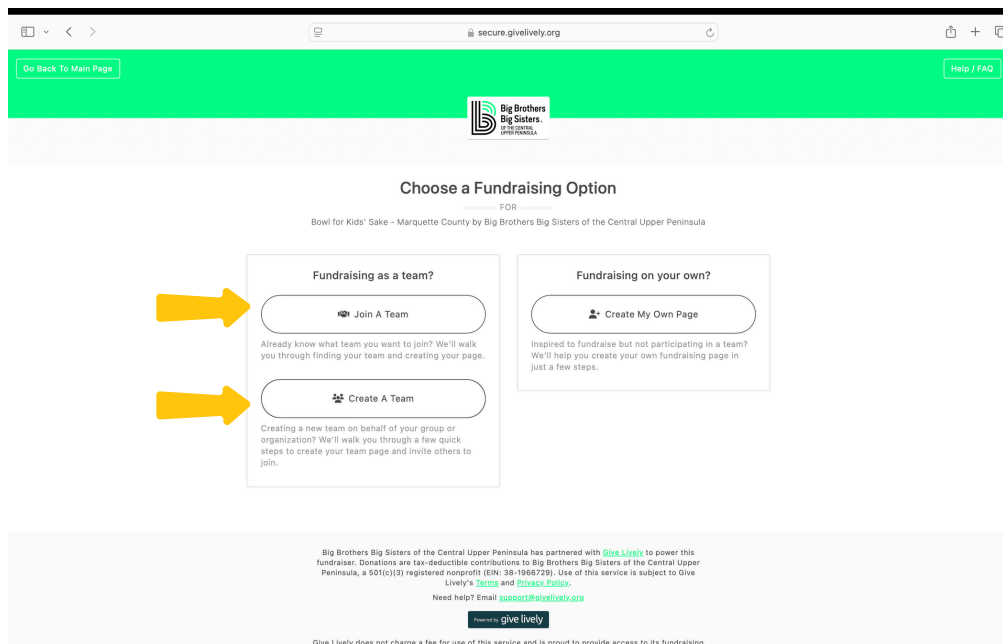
secure.givelively.org

Go Back To Main Page

Help / FAQ

Big Brothers Big Sisters. OF THE CENTRAL UPPER PENINSULA

Choose a Fundraising Option

FOR

Bowl for Kids' Sake - Marquette County by Big Brothers Big Sisters of the Central Upper Peninsula

Fundraising as a team?

Join A Team

Already know what team you want to join? We'll walk you through finding your team and creating your page.

Create A Team

Creating a new team on behalf of your group or organization? We'll walk you through a few quick steps to create your team page and invite others to join.

Fundraising on your own?

Create My Own Page

Inspired to fundraise but not participating in a team? We'll help you create your own fundraising page in just a few steps.

Big Brothers Big Sisters of the Central Upper Peninsula has partnered with Give Lively to power this fundraiser. Donations are tax-deductible contributions to Big Brothers Big Sisters of the Central Upper Peninsula, a 501(c)(3) registered nonprofit (EIN: 38-1966729). Use of this service is subject to Give Lively's Terms and Privacy Policy.

Need help? Email support@givelively.org

Powered by give lively

Give Lively does not charge a fee for use of this service and is proud to provide access to its fundraising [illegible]